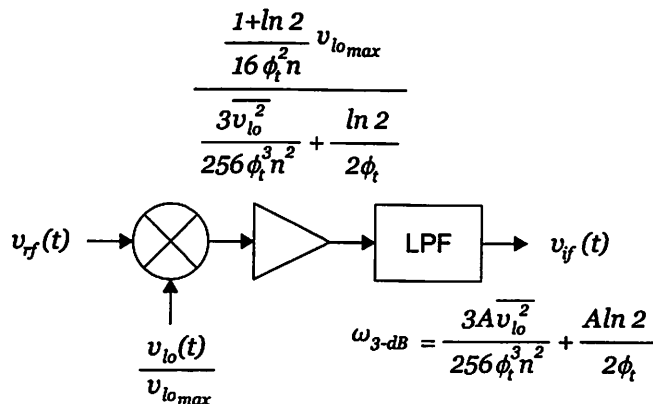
$\frac{\frac{1+\ln 2}{16\phi_t^2 n} v_{lo_{max}}}{\frac{3\overline{v_{lo}^2}}{256\phi_t^3 n^2} + \frac{\ln 2}{2\phi_t}}$

$v_{rf}(t)$

LPF

$v_{if}(t)$

$\frac{v_{lo}(t)}{v_{lo_{max}}}$

$\omega_{3\text{-}dB} = \frac{3A\overline{v_{lo}^2}}{256\phi_t^3 n^2} + \frac{A\ln 2}{2\phi_t}$